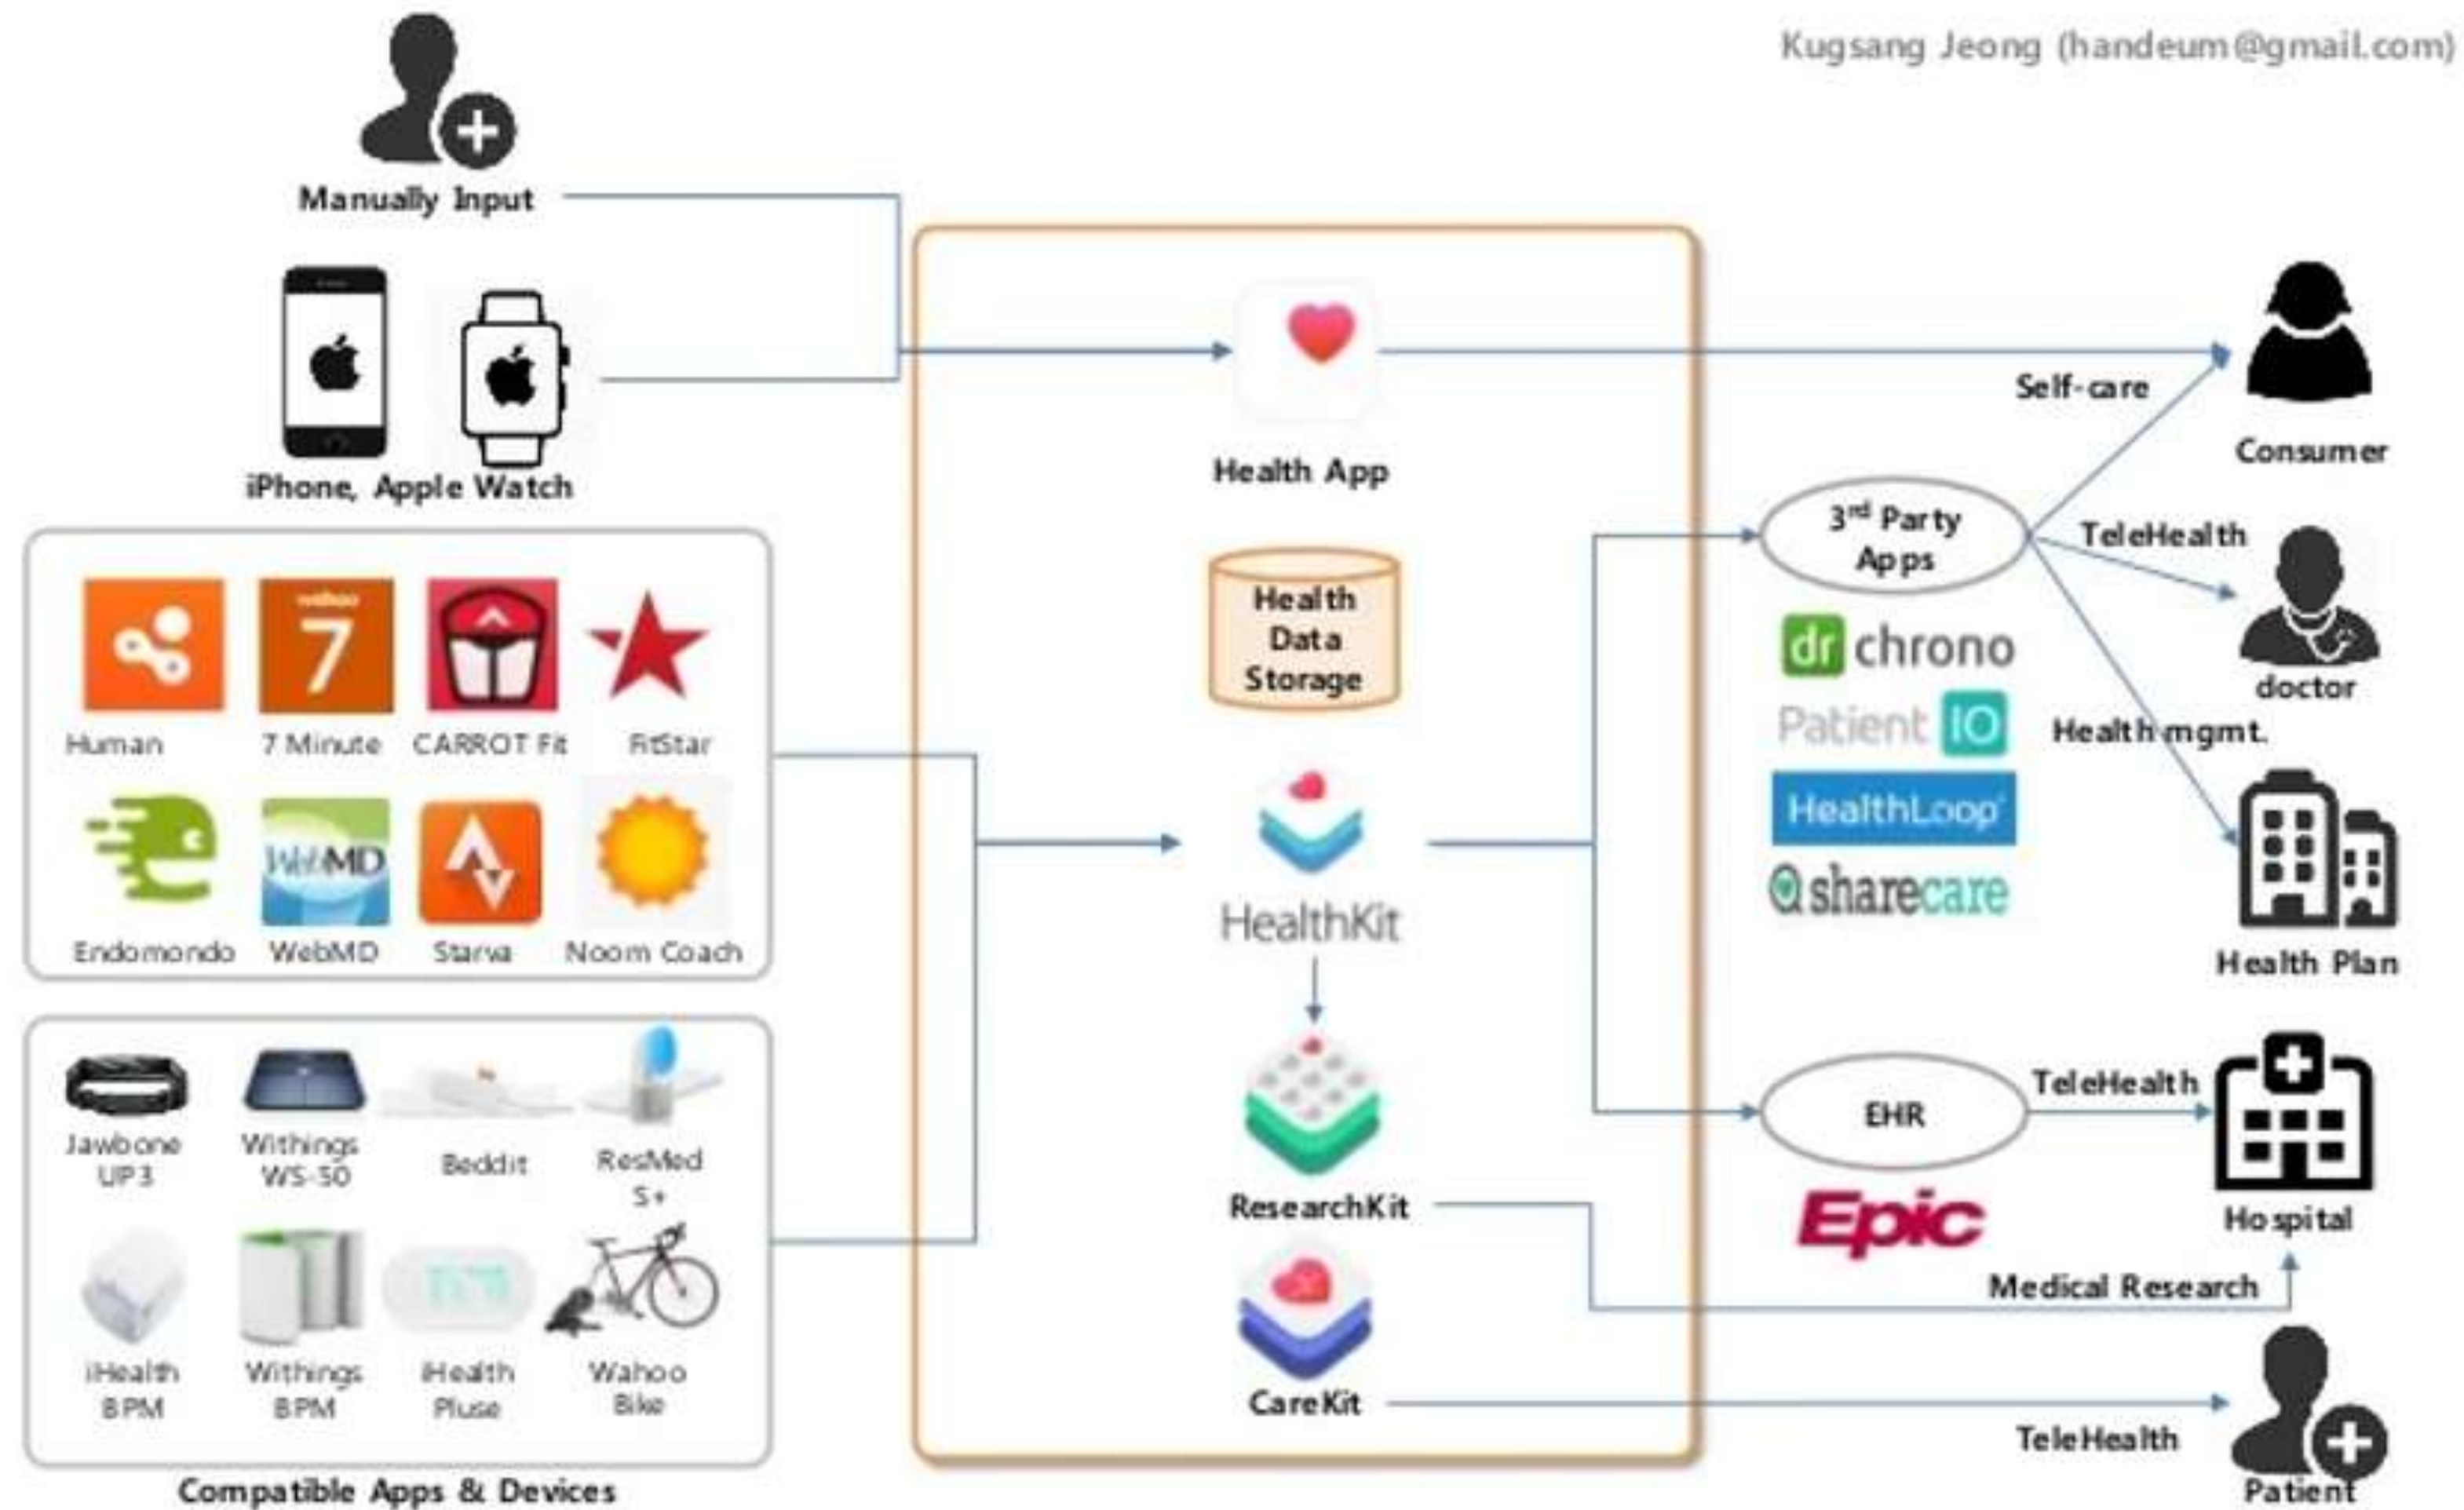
Kugsang Jeong (handeum@gmail.com)

Manually Input

iPhone, Apple Watch

Human
7 Minute
CARROT Fit
FitStar
Endomondo
WebMD
Starva
Noom Coach

Jawbone UP3
Withings WS-50
Beddit
ResMed S+
iHealth BPM
Withings BPM
iHealth Pluse
Wahoo Bike

Compatible Apps & Devices

Health App

Health Data Storage

HealthKit

ResearchKit

CareKit

3rd Party Apps

dr chrono
Patient IO
HealthLoop
sharecare

EHR

Epic

Self-care

Consumer

TeleHealth

doctor

Health mgmt.

Health Plan

TeleHealth

Hospital

Medical Research

TeleHealth

Patient